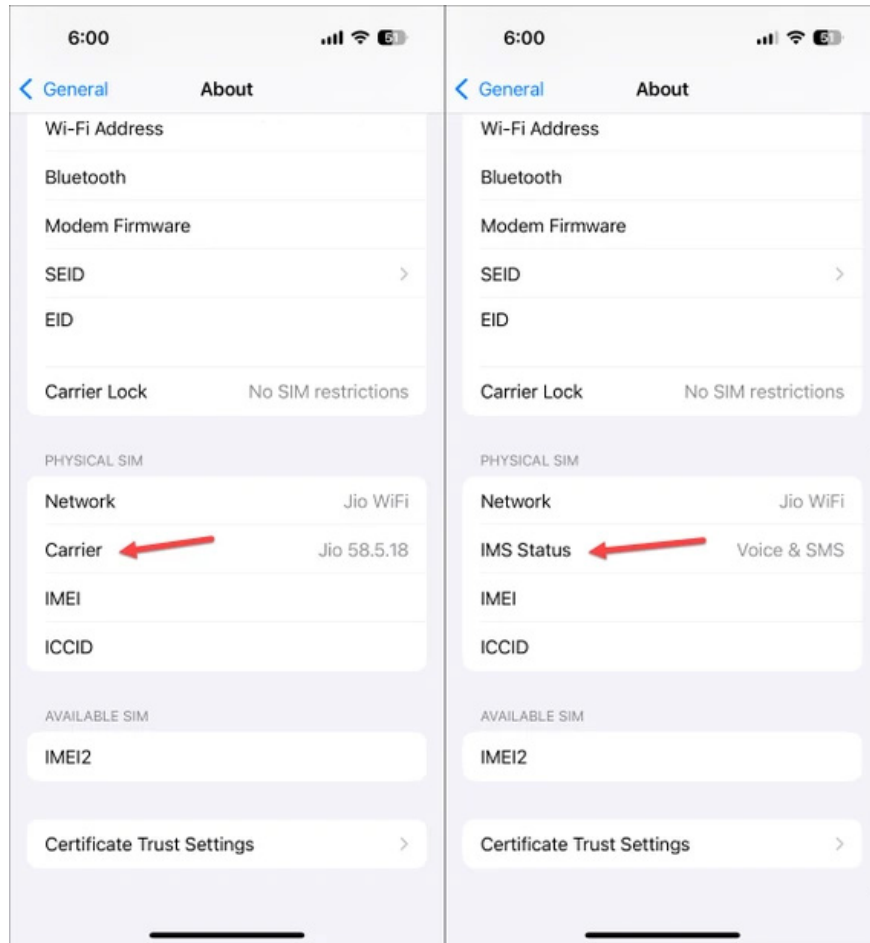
6:00

51

General

About

Wi-Fi Address

Bluetooth

Modem Firmware

SEID

EID

Carrier Lock No SIM restrictions

PHYSICAL SIM

Network Jio WiFi

Carrier Jio 58.5.18

IMEI

ICCID

AVAILABLE SIM

IMEI2

Certificate Trust Settings

6:00

51

General

About

Wi-Fi Address

Bluetooth

Modem Firmware

SEID

EID

Carrier Lock No SIM restrictions

PHYSICAL SIM

Network Jio WiFi

IMS Status Voice & SMS

IMEI

ICCID

AVAILABLE SIM

IMEI2

Certificate Trust Settings